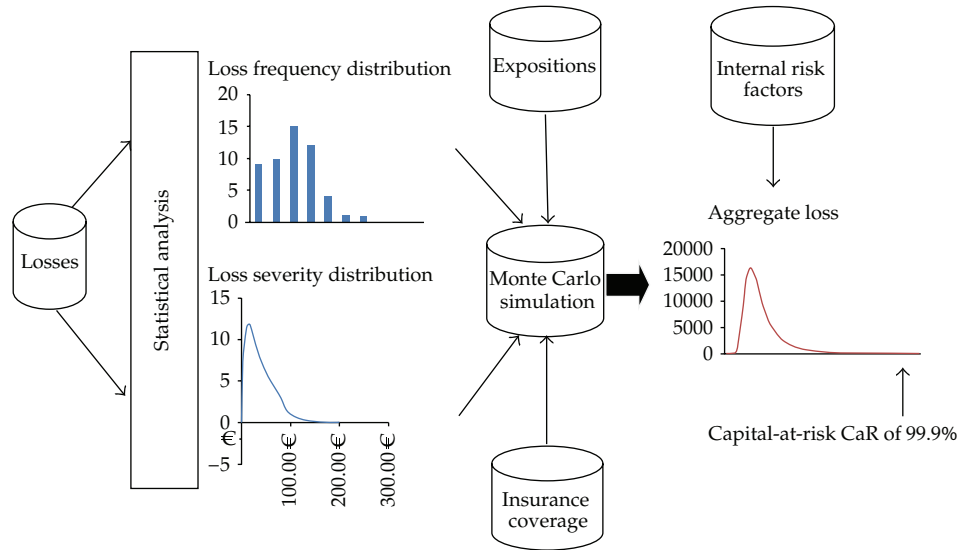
Losses

Statistical analysis

Loss frequency distribution

20
15
10
5
0

Loss severity distribution

15
10
5
0
−5

€
100.00 €
200.00 €
300.00 €

Expositions

Monte Carlo simulation

Insurance coverage

Internal risk factors

Aggregate loss

20000
15000
10000
5000
0

Capital-at-risk CaR of 99.9%